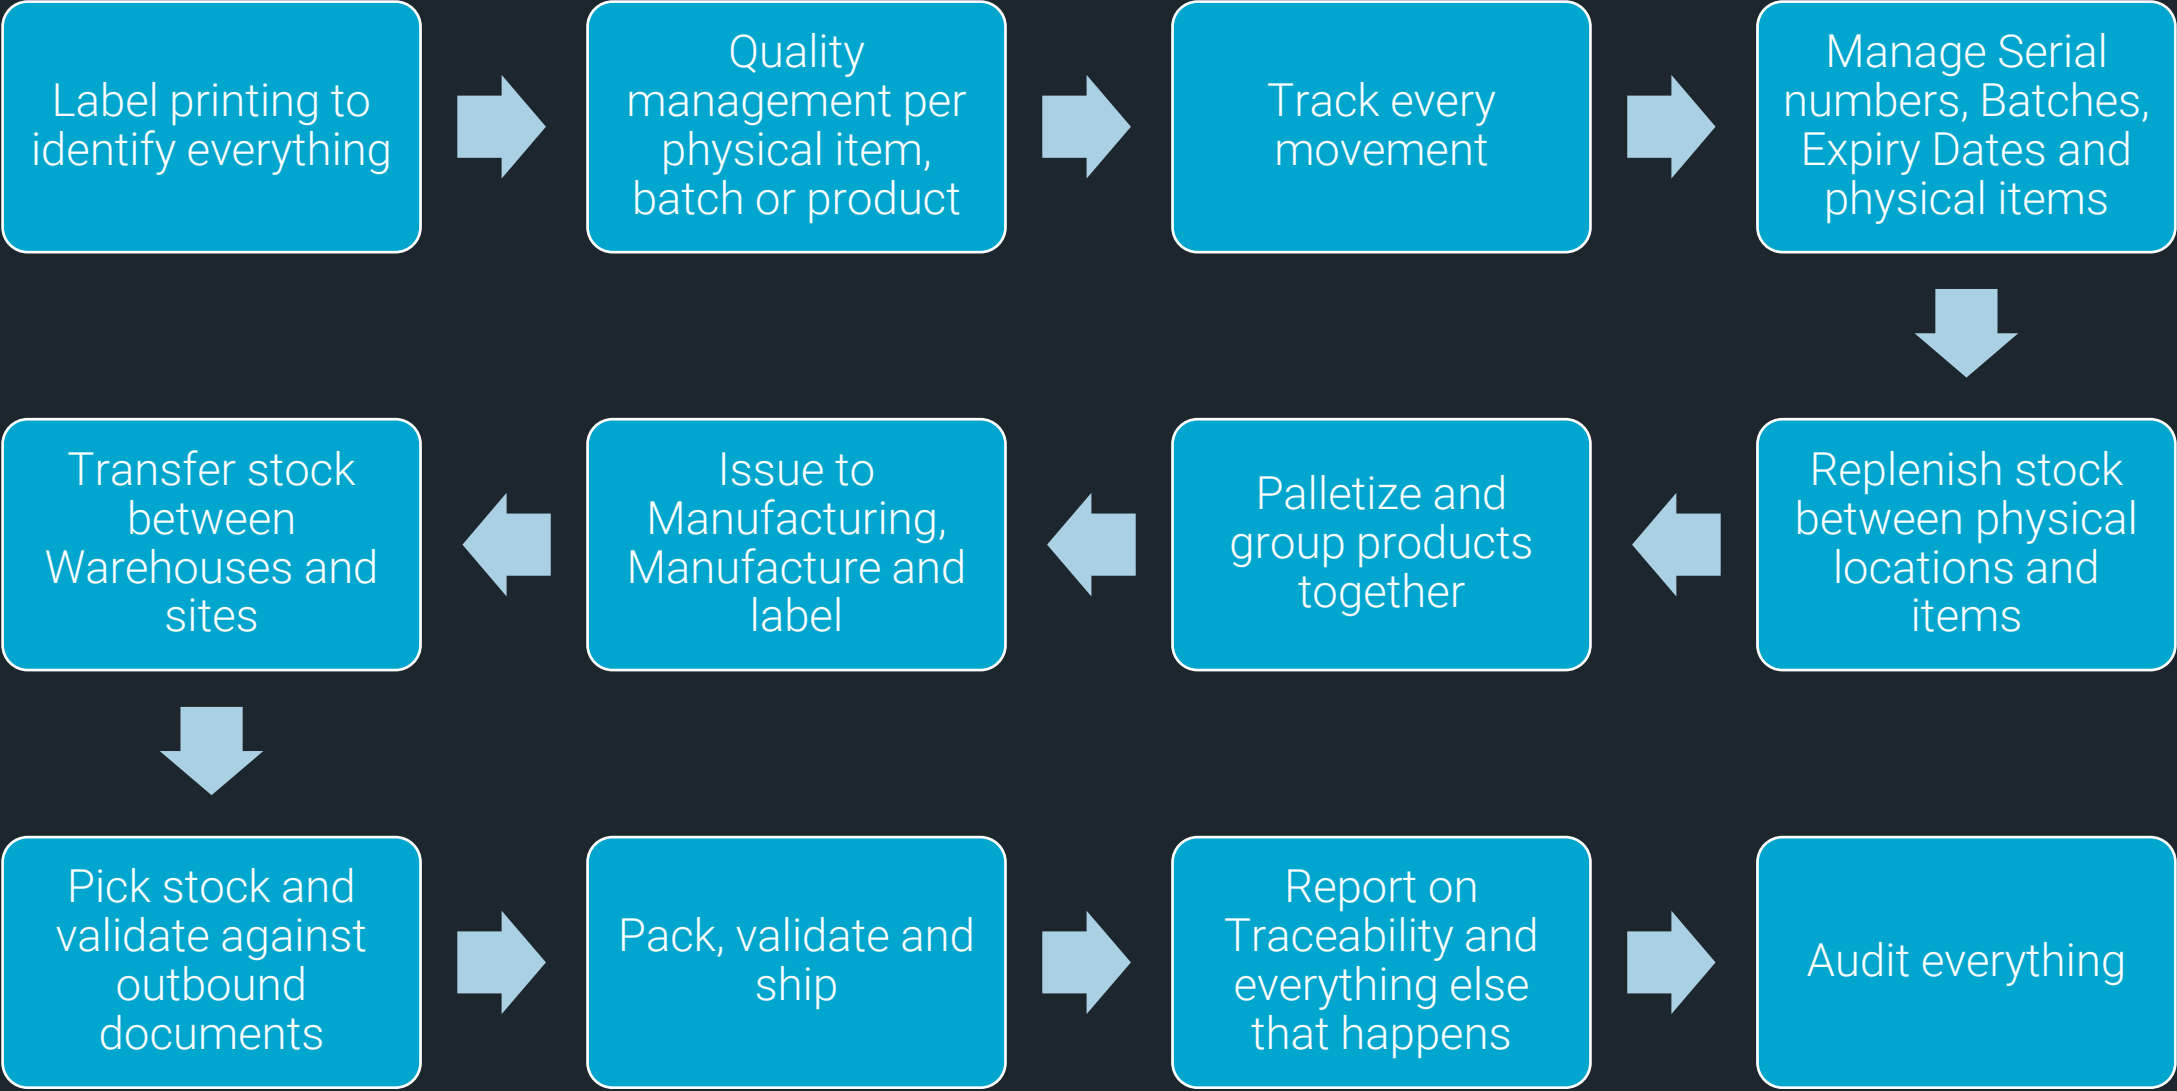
Label printing to identify everything

Quality management per physical item, batch or product

Track every movement

Manage Serial numbers, Batches, Expiry Dates and physical items

Replenish stock between physical locations and items

Palletize and group products together

Issue to Manufacturing, Manufacture and label

Transfer stock between Warehouses and sites

Pick stock and validate against outbound documents

Pack, validate and ship

Report on Traceability and everything else that happens

Audit everything